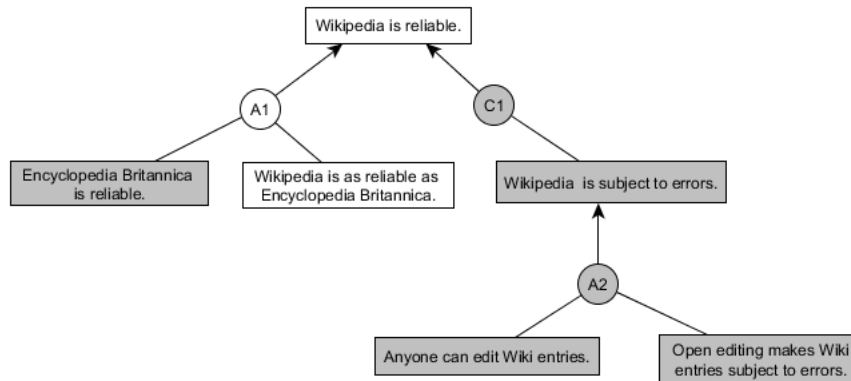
Wikipedia is reliable.

A1

C1

Encyclopedia Britannica is reliable.

Wikipedia is as reliable as Encyclopedia Britannica.

Wikipedia is subject to errors.

A2

Anyone can edit Wiki entries.

Open editing makes Wiki entries subject to errors.